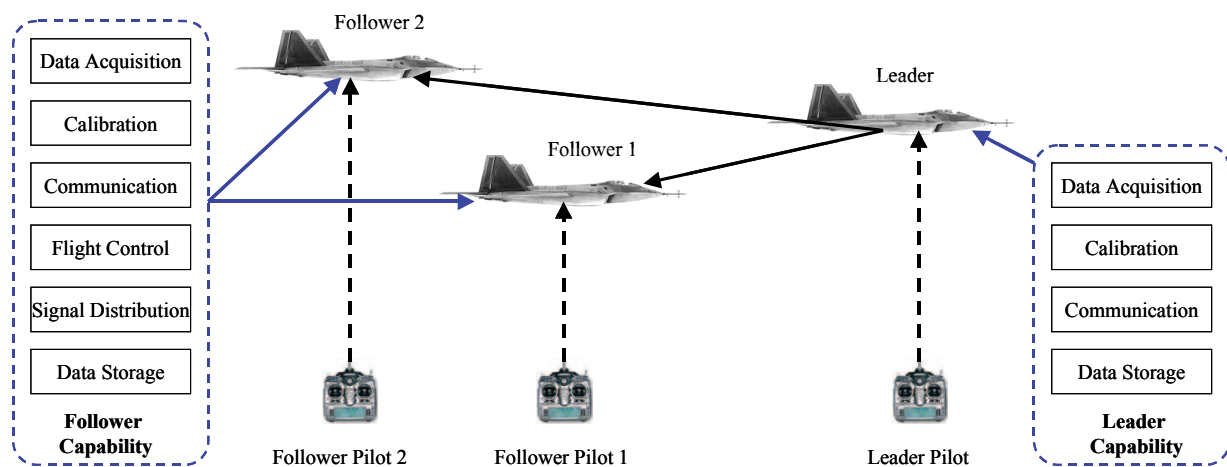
Data Acquisition

Calibration

Communication

Flight Control

Signal Distribution

Data Storage

Follower Capability

Follower 2

Leader

Follower 1

Data Acquisition

Calibration

Communication

Data Storage

Leader Capability

Follower Pilot 2

Follower Pilot 1

Leader Pilot